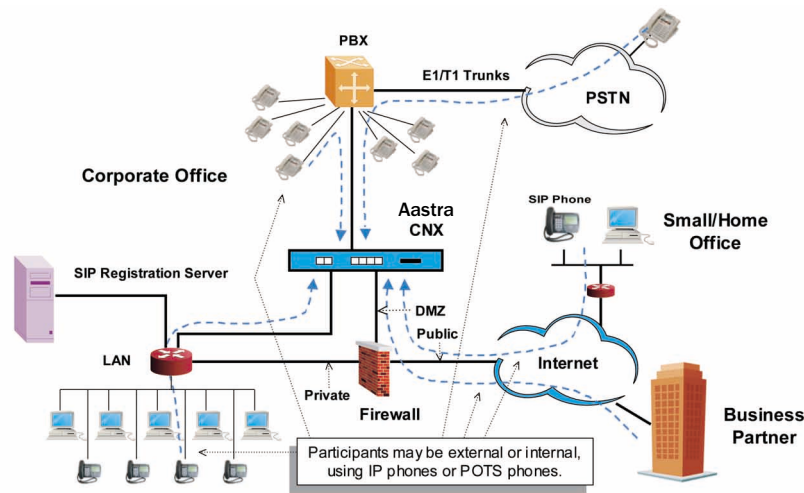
PBX

E1/T1 Trunks

PSTN

Corporate Office

Aastra CNX

SIP Phone

Small/Home Office

SIP Registration Server

DMZ

Public

LAN

Internet

Private

Firewall

Business Partner

Participants may be external or internal, using IP phones or POTS phones.